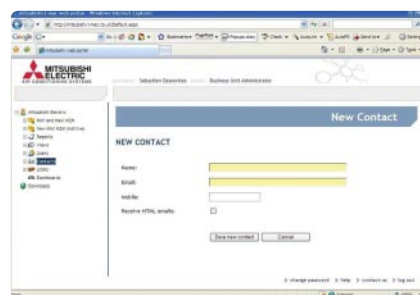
Mitsubishi web portal - Windows Internet Explorer

http://mitsubishi.nwuc.co.uk/default.aspx

Google

Bookmarks

Check

AutoLink

Send to

mitsubishi web portal

MITSUBISHI ELECTRIC
AIR CONDITIONING SYSTEMS

Sebastian Gawronsa

Business Unit Administrator

Mitsubishi Electric
Wet and Heat MSA
New Mkt MSA and Drive
Reports
Views
Users
Contacts
LOTAs
Dashboards
Downloads

New Contact

NEW CONTACT

Name:

Email:

Mobile:

Receive HTML emails:

Save new contact

Cancel

change password | help | contact us | log out